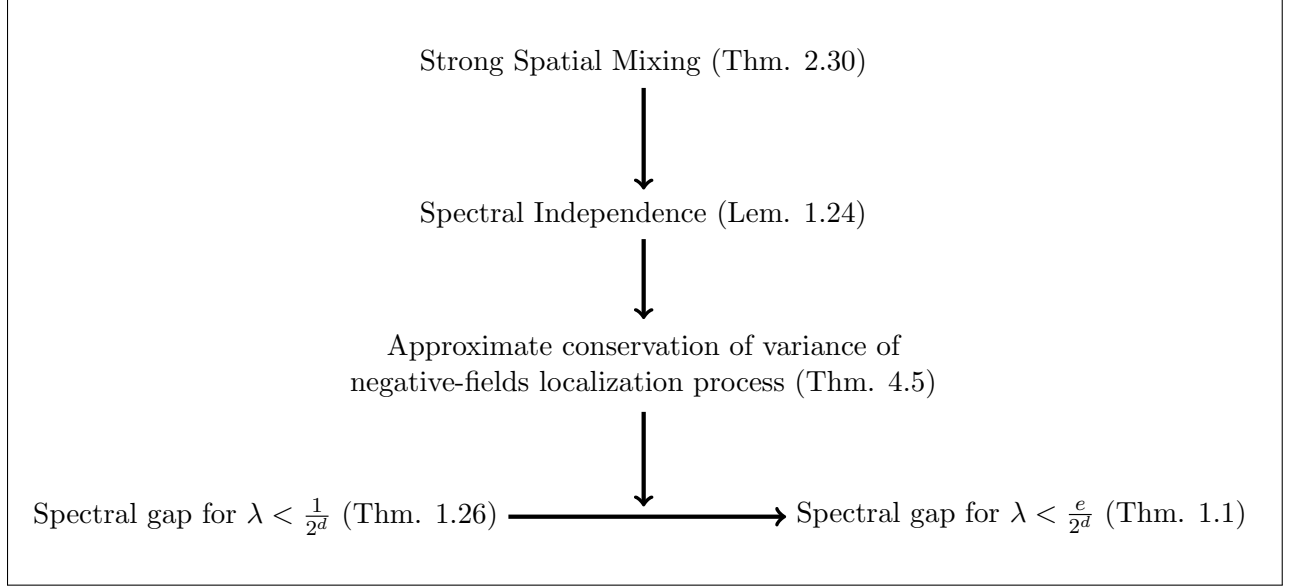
Strong Spatial Mixing (Thm. 2.30)

Spectral Independence (Lem. 1.24)

Approximate conservation of variance of negative-fields localization process (Thm. 4.5)

Spectral gap for $\lambda < \frac{1}{2^d}$ (Thm. 1.26)

Spectral gap for $\lambda < \frac{e}{2^d}$ (Thm. 1.1)